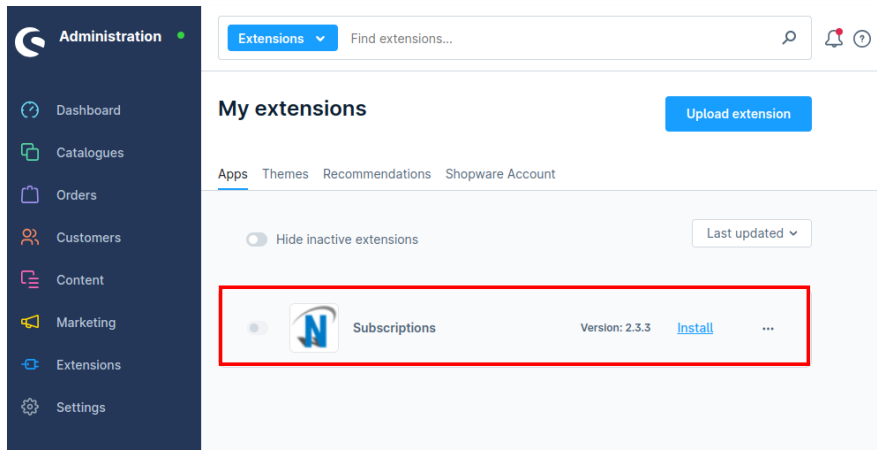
Administration

Dashboard
Catalogues
Orders
Customers
Content
Marketing
Extensions
Settings

Extensions
Find extensions...

My extensions

Upload extension

Apps Themes Recommendations Shopware Account

Hide inactive extensions

Last updated

Subscriptions
Version: 2.3.3
Install
...